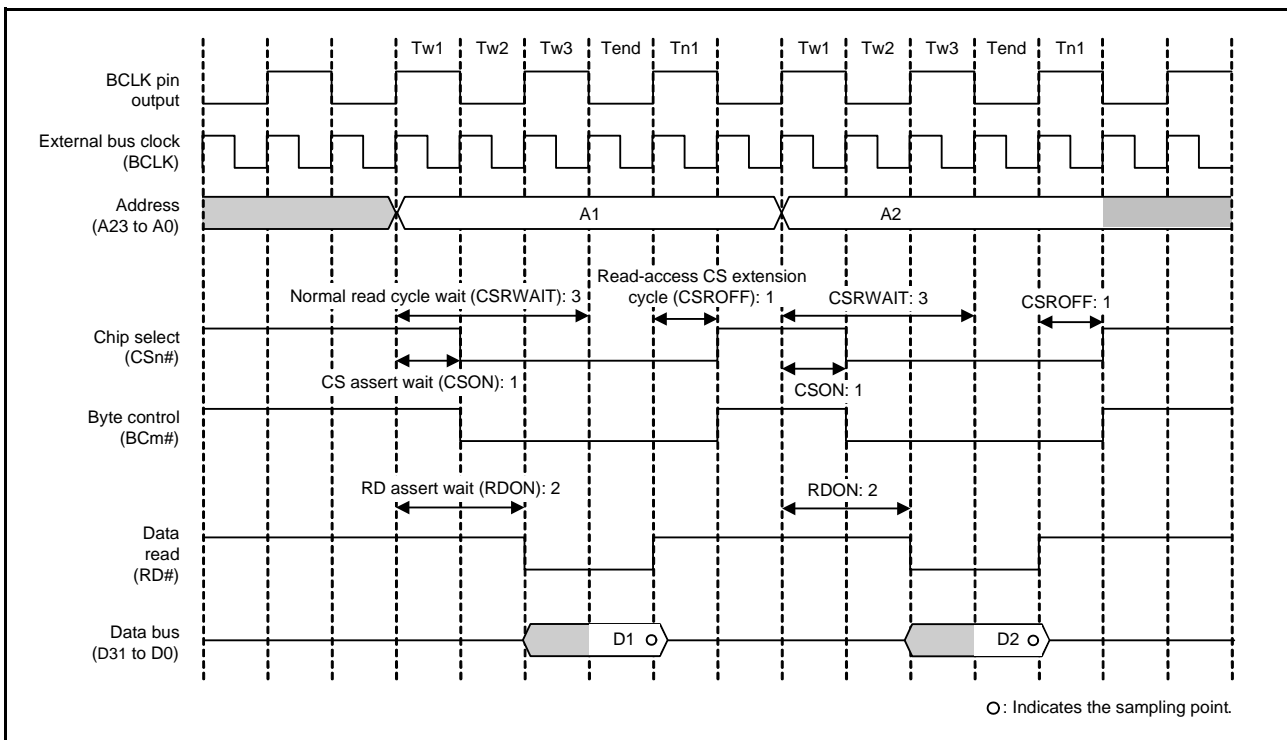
Tw1 Tw2 Tw3 Tend Tn1 Tw1 Tw2 Tw3 Tend Tn1

BCLK pin output

External bus clock (BCLK)

Address (A23 to A0)

A1

A2

Normal read cycle wait (CSRWAIT): 3

Read-access CS extension cycle (CSROFF): 1

CSRWAIT: 3

CSROFF: 1

Chip select (CSn#)

CS assert wait (CSON): 1

CSON: 1

Byte control (BCm#)

RD assert wait (RDON): 2

RDON: 2

Data read (RD#)

Data bus (D31 to D0)

D1

D2

○: Indicates the sampling point.